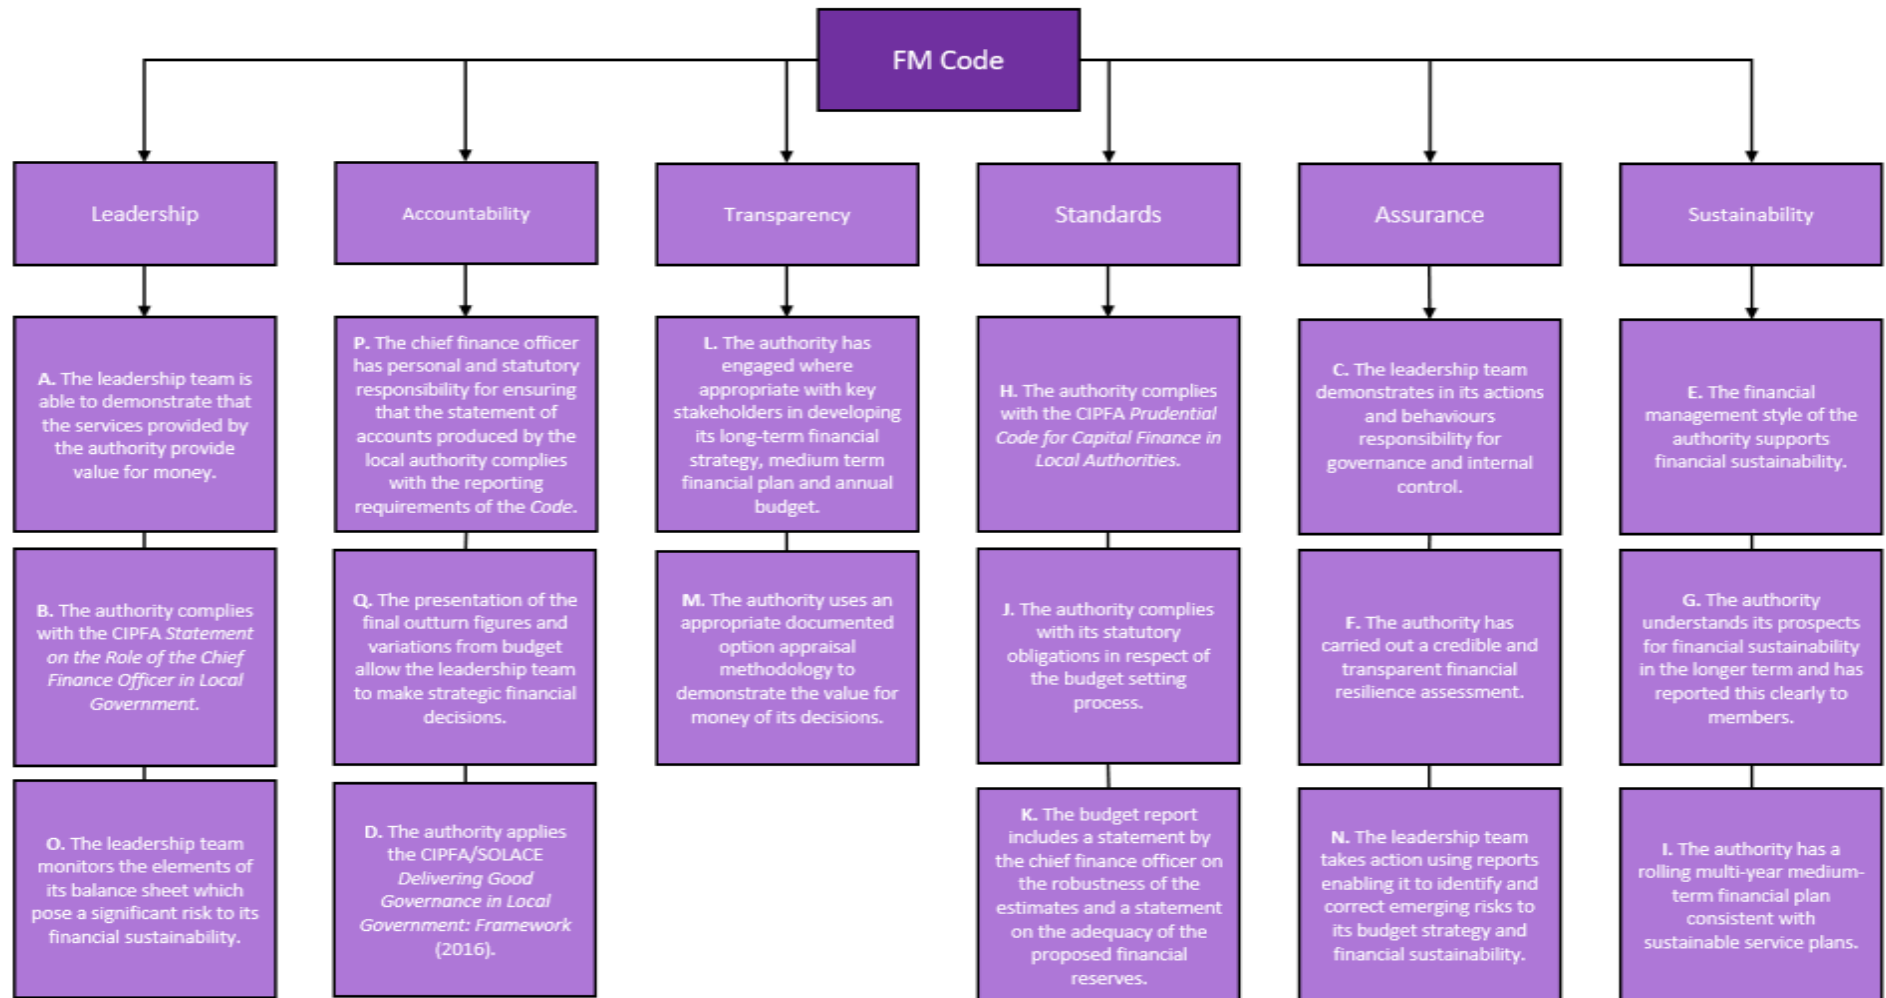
FM Code

Leadership

A. The leadership team is able to demonstrate that the services provided by the authority provide value for money.

B. The authority complies with the CIPFA *Statement on the Role of the Chief Finance Officer in Local Government.*

O. The leadership team monitors the elements of its balance sheet which pose a significant risk to its financial sustainability.

Accountability

P. The chief finance officer has personal and statutory responsibility for ensuring that the statement of accounts produced by the local authority complies with the reporting requirements of the *Code*.

Q. The presentation of the final outturn figures and variations from budget allow the leadership team to make strategic financial decisions.

D. The authority applies the CIPFA/SOLACE *Delivering Good Governance in Local Government: Framework* (2016).

Transparency

L. The authority has engaged where appropriate with key stakeholders in developing its long-term financial strategy, medium term financial plan and annual budget.

M. The authority uses an appropriate documented option appraisal methodology to demonstrate the value for money of its decisions.

Standards

H. The authority complies with the CIPFA *Prudential Code for Capital Finance in Local Authorities.*

J. The authority complies with its statutory obligations in respect of the budget setting process.

K. The budget report includes a statement by the chief finance officer on the robustness of the estimates and a statement on the adequacy of the proposed financial reserves.

Assurance

C. The leadership team demonstrates in its actions and behaviours responsibility for governance and internal control.

F. The authority has carried out a credible and transparent financial resilience assessment.

N. The leadership team takes action using reports enabling it to identify and correct emerging risks to its budget strategy and financial sustainability.

Sustainability

E. The financial management style of the authority supports financial sustainability.

G. The authority understands its prospects for financial sustainability in the longer term and has reported this clearly to members.

I. The authority has a rolling multi-year medium-term financial plan consistent with sustainable service plans.